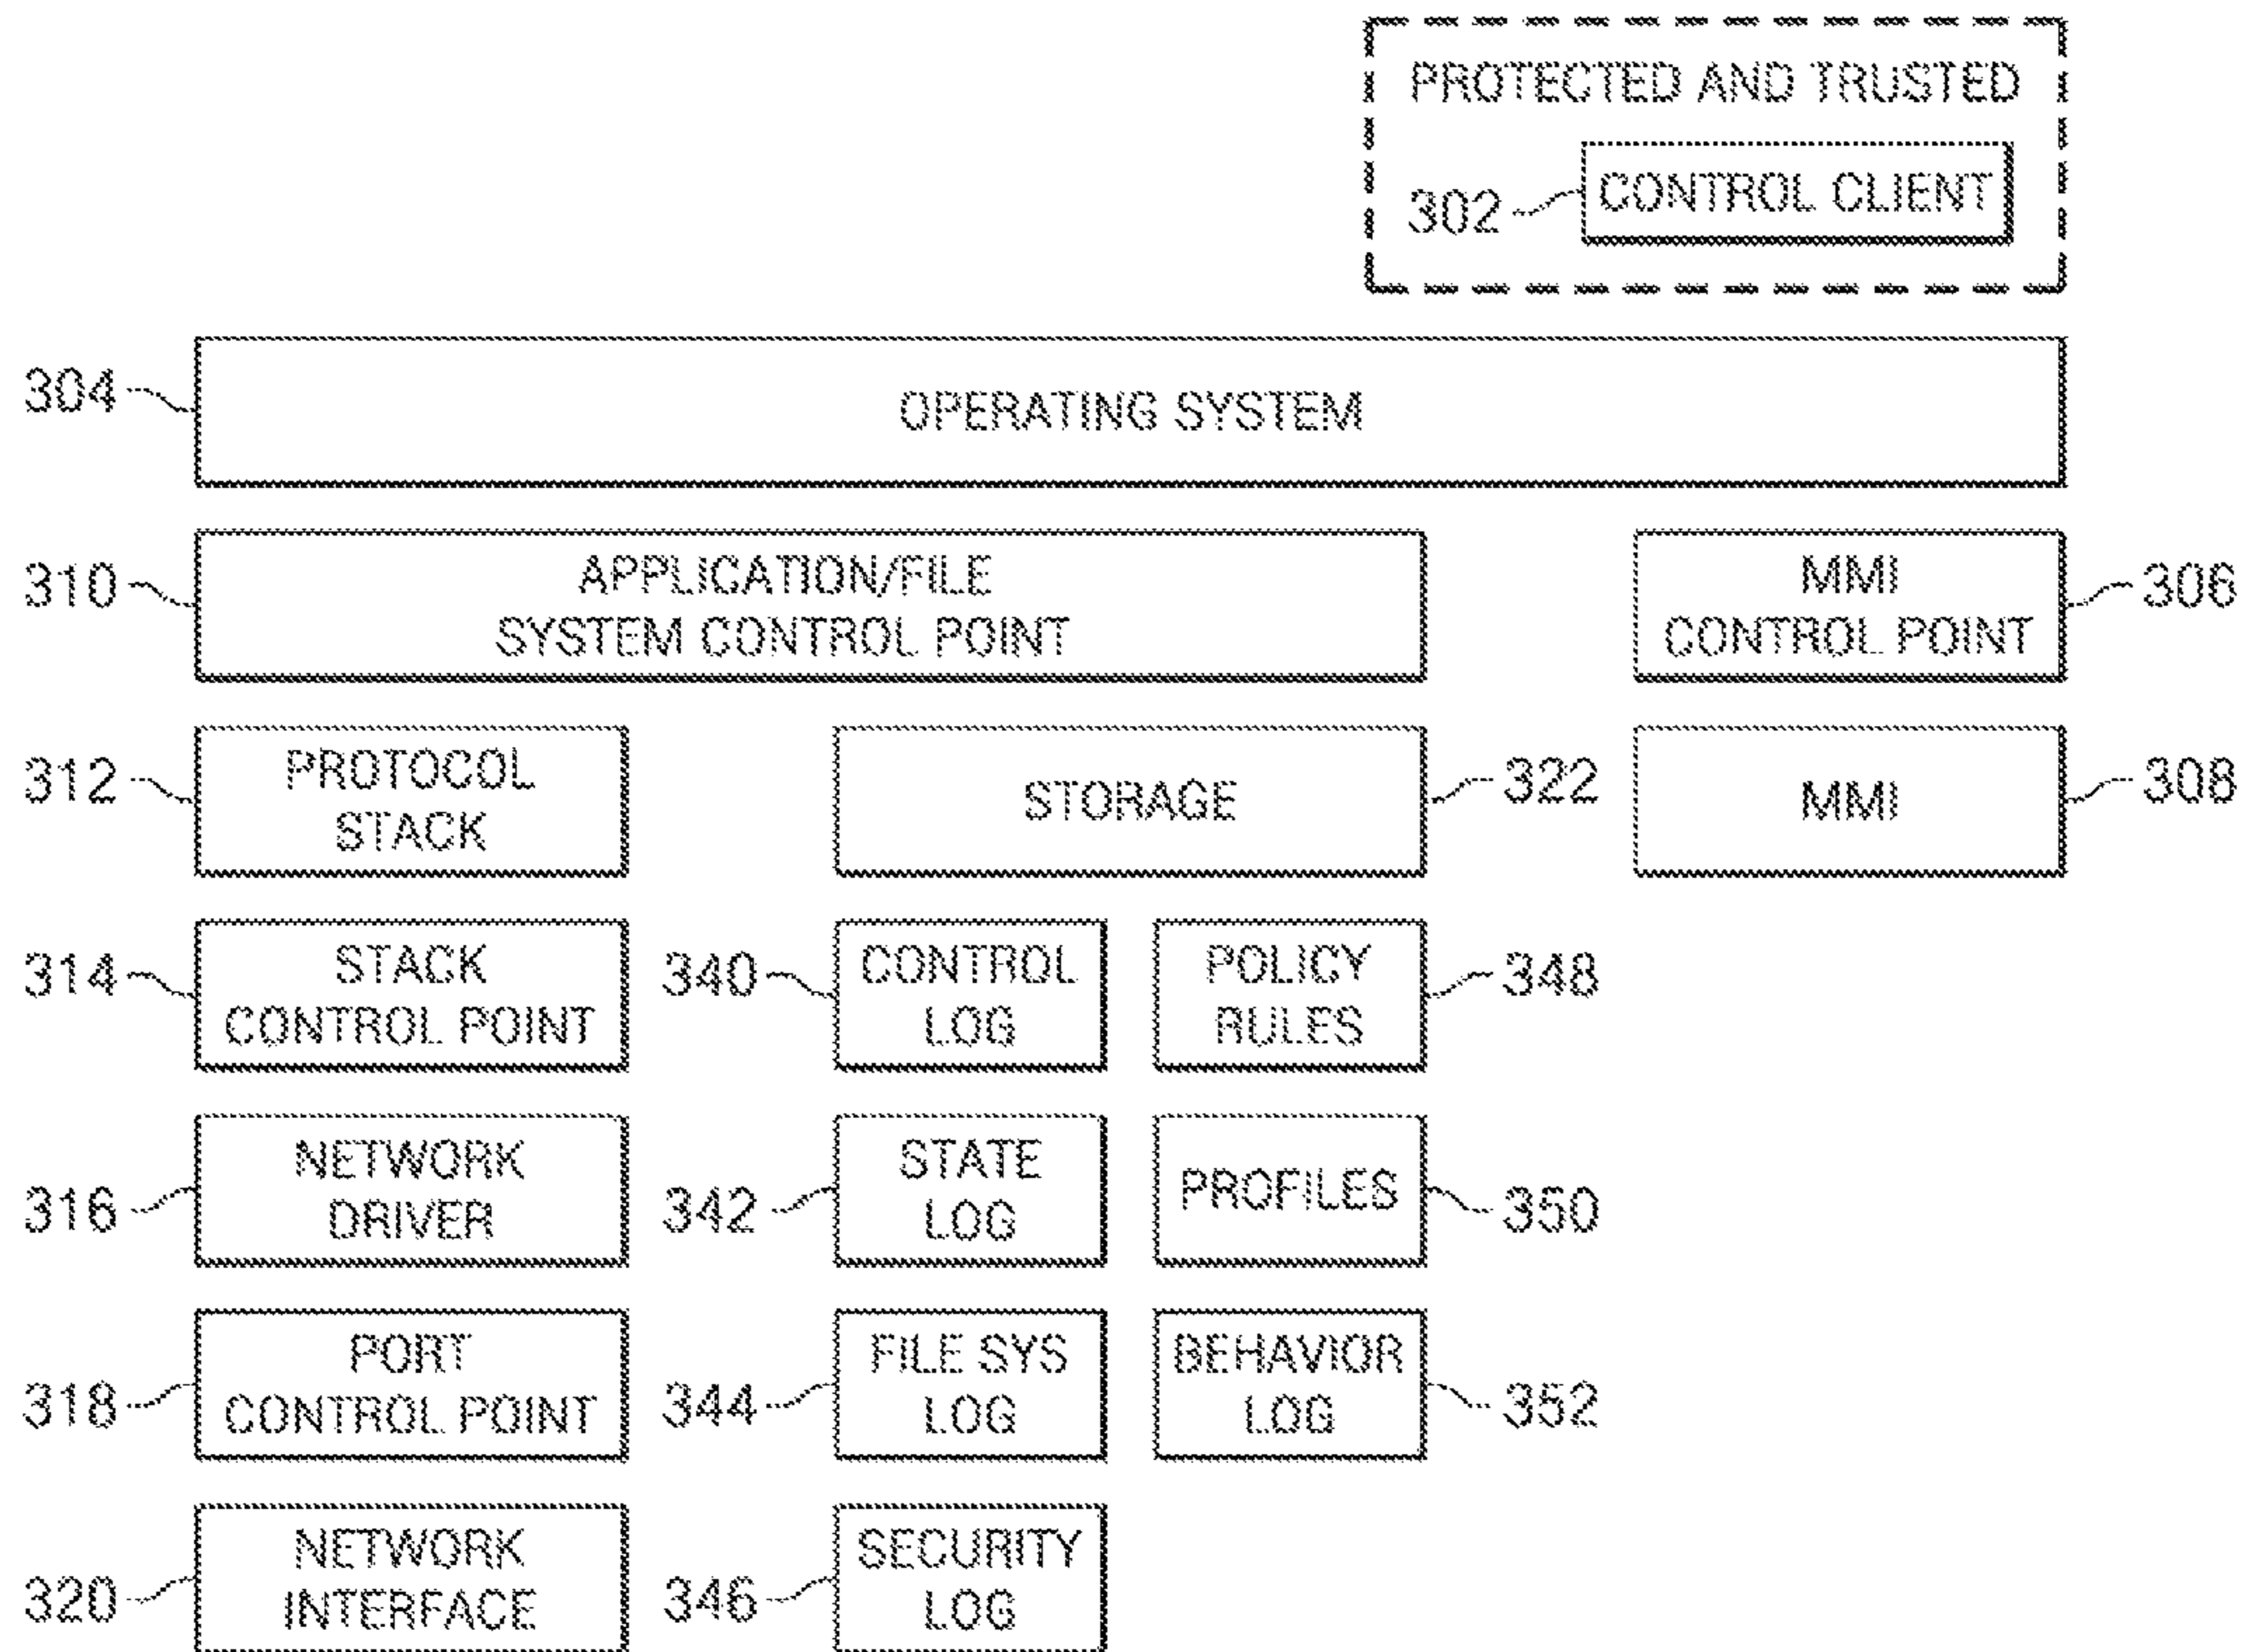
PROTECTED AND TRUSTED

302 CONTROL CLIENT

304 OPERATING SYSTEM

310 APPLICATION/FILE SYSTEM CONTROL POINT

MMI CONTROL POINT 306

312 PROTOCOL STACK

STORAGE 322

MMI 308

314 STACK CONTROL POINT

340 CONTROL LOG

POLICY RULES 348

316 NETWORK DRIVER

342 STATE LOG

PROFILES 350

318 PORT CONTROL POINT

344 FILE SYS LOG

BEHAVIOR LOG 352

320 NETWORK INTERFACE

346 SECURITY LOG